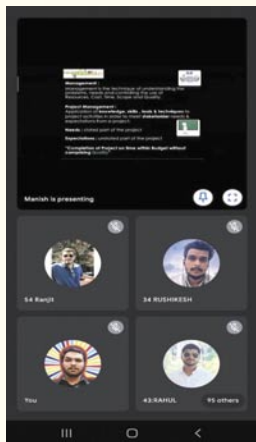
Management
Management is the technique of understanding the problems, needs and controlling the use of Resources, Cost, Time, Scope and Quality.

Project Management:-
Application of knowledge, skills, tools & techniques to project activities in order to meet stakeholder needs & expectations from a project.

Needs:- stated part of the project

Expectations:- unstated part of the project

"Completion of Project on time within Budget without comprising Quality"

Manish is presenting

54 Ranjit

34 RUSHIKESH

You

43:RAHUL

95 others